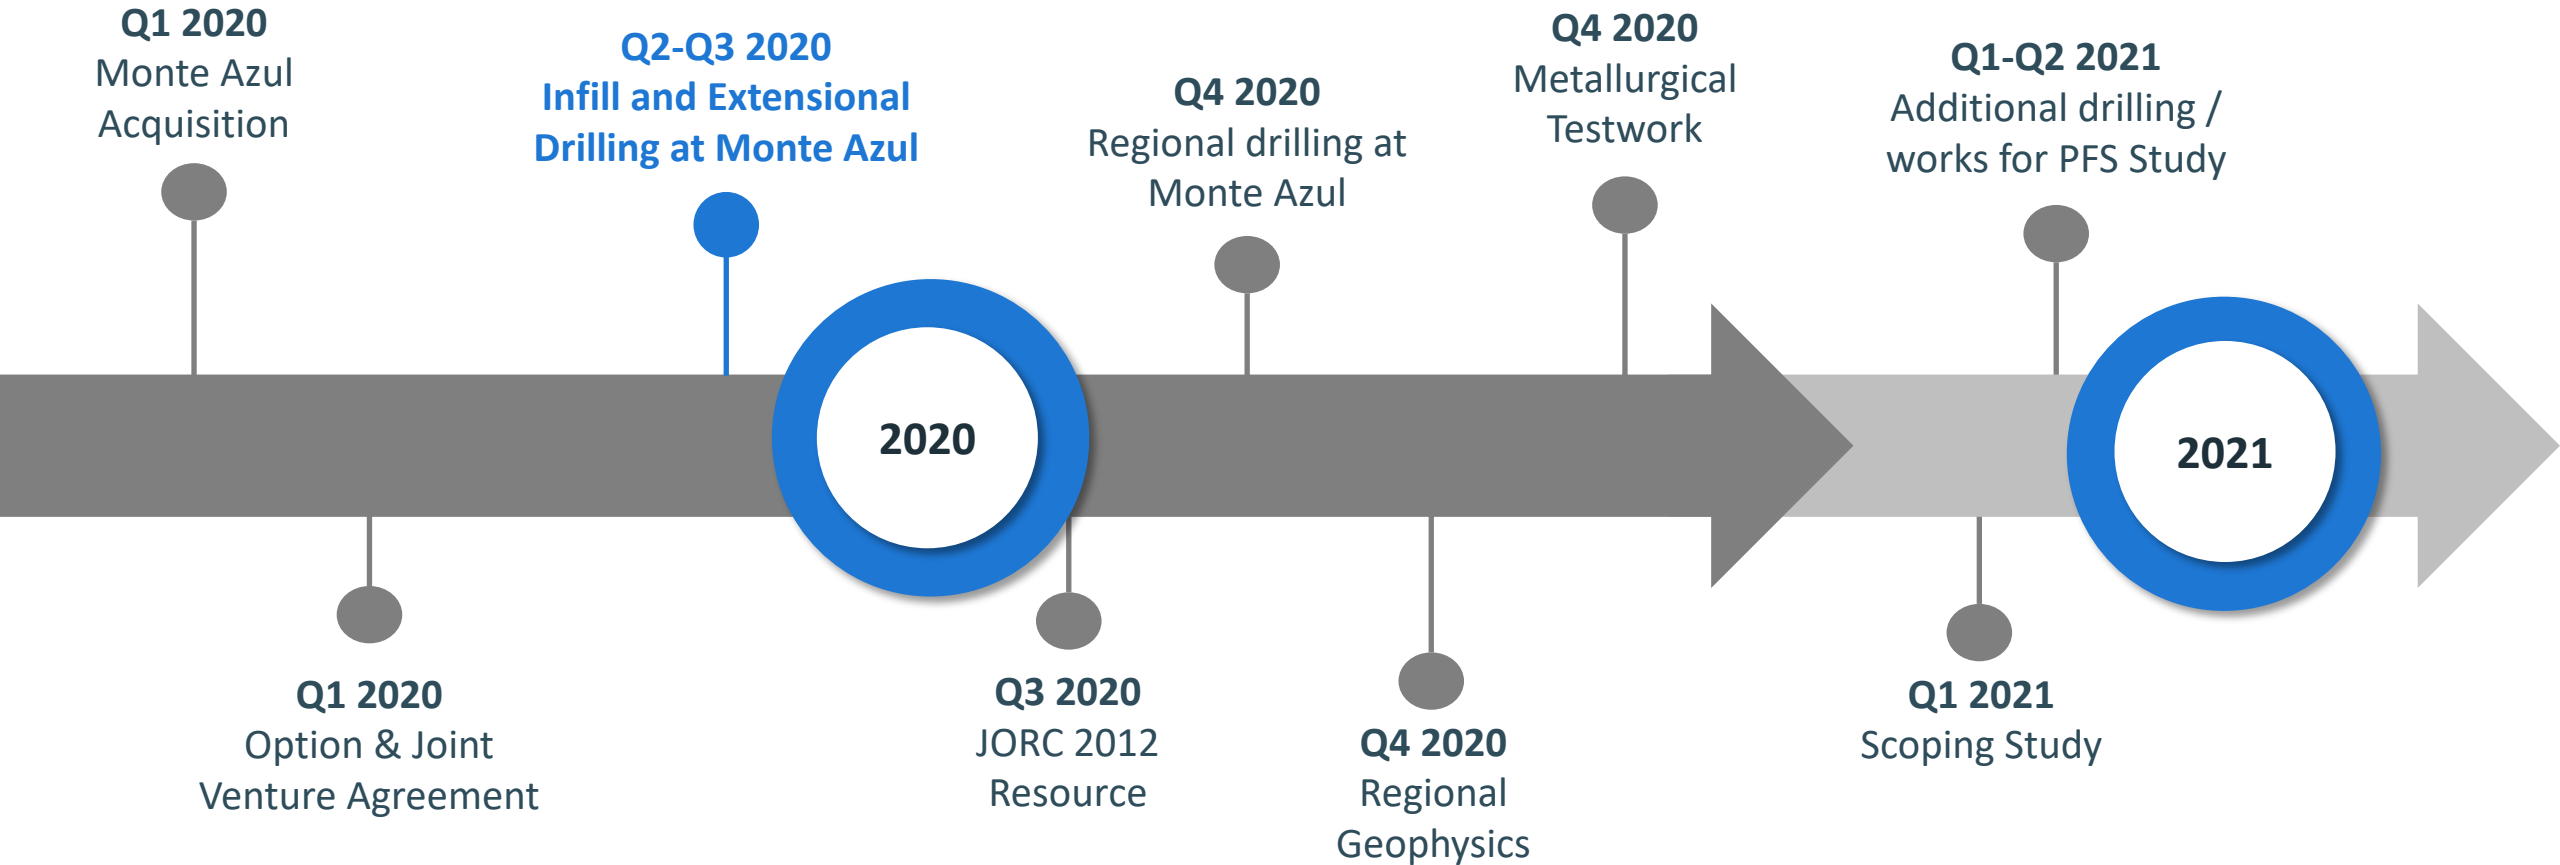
Q1 2020
Monte Azul Acquisition

Q2-Q3 2020
Infill and Extensional Drilling at Monte Azul

Q4 2020
Regional drilling at Monte Azul

Q4 2020
Metallurgical Testwork

Q1-Q2 2021
Additional drilling / works for PFS Study

2020

2021

Q1 2020
Option & Joint Venture Agreement

Q3 2020
JORC 2012 Resource

Q4 2020
Regional Geophysics

Q1 2021
Scoping Study